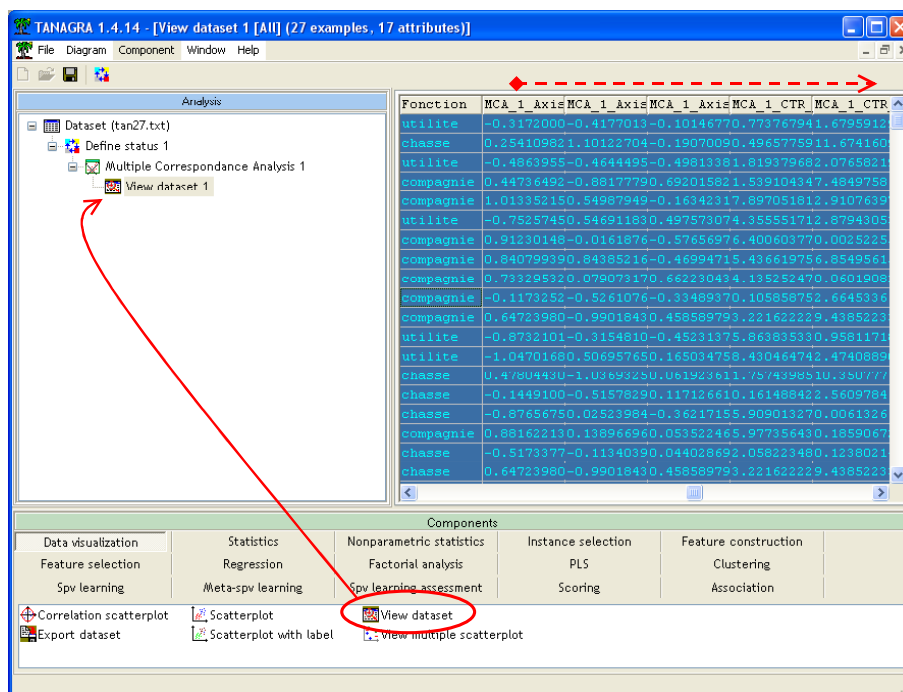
TANAGRA 1.4.14 - [View dataset 1 [All] (27 examples, 17 attributes)]

File Diagram Component Window Help

Analysis

Dataset (tan27.txt)
Define status 1
Multiple Correspondance Analysis 1
View dataset 1

| Fonction | MCA_1_Axis | MCA_1_Axis | MCA_1_Axis | MCA_1_CTR | MCA_1_CTR |
|---|---|---|---|---|---|
| utilite | -0.3172000 | -0.4177013 | -0.1014677 | 0.773767941 | .6795912 |
| chasse | 0.25410982 | 1.10122704 | -0.1907009 | 0.49657759 | 11.674160 |
| utilite | -0.4863955 | -0.4644495 | -0.4981338 | 1.81937968 | 2.0765821 |
| compagnie | 0.44736492 | -0.8817779 | 0.69201582 | 1.53910434 | 7.4849758 |
| compagnie | 1.01335215 | 0.54987949 | -0.1634231 | 7.89705181 | 2.9107639 |
| utilite | -0.7525745 | 0.54691183 | 0.49757307 | 4.35555171 | 2.8794305 |
| compagnie | 0.91230148 | -0.0161876 | -0.5765697 | 6.40060377 | 0.0025225 |
| compagnie | 0.84079939 | 0.84385216 | -0.4699471 | 5.43661975 | 6.8549561 |
| compagnie | 0.73329532 | 0.07907317 | 0.66223043 | 4.13525247 | 0.0601908 |
| compagnie | -0.1173252 | -0.5261076 | -0.3348937 | 0.10585875 | 2.6645336 |
| compagnie | 0.64723980 | -0.9901843 | 0.45858979 | 3.22162222 | 9.4385223 |
| utilite | -0.8732101 | -0.3154810 | -0.4523137 | 5.86383533 | 0.9581171 |
| utilite | -1.0476168 | 0.50695765 | 0.16503475 | 8.43046474 | 2.4740889 |
| chasse | 0.47804430 | -1.0369325 | 0.06192361 | 1.75743985 | 10.350777 |
| chasse | -0.1449100 | -0.5157829 | 0.11712661 | 0.16148842 | 2.5609784 |
| chasse | -0.8765675 | 0.02523984 | -0.3621715 | 5.90901327 | 0.0061326 |
| compagnie | 0.88162213 | 0.13896696 | 0.05352246 | 5.97735643 | 0.1859067 |
| chasse | -0.5173377 | -0.1134039 | 0.04402869 | 2.05822348 | 0.1238021 |
| chasse | 0.64723980 | -0.9901843 | 0.45858979 | 3.22162222 | 9.4385223 |

Components

Data visualization | Statistics | Nonparametric statistics | Instance selection | Feature construction
Feature selection | Regression | Factorial analysis | PLS | Clustering
Spv learning | Meta-spv learning | Spv learning assessment | Scoring | Association

Correlation scatterplot | Scatterplot | View dataset
Export dataset | Scatterplot with label | View multiple scatterplot